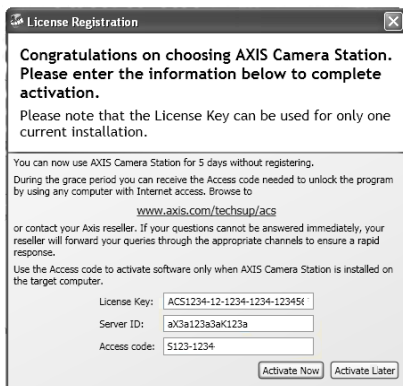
License Registration

Congratulations on choosing AXIS Camera Station. Please enter the information below to complete activation.

Please note that the License Key can be used for only one current installation.

You can now use AXIS Camera Station for 5 days without registering.

During the grace period you can receive the Access code needed to unlock the program by using any computer with Internet access. Browse to

www.axis.com/techsup/acs

or contact your Axis reseller. If your questions cannot be answered immediately, your reseller will forward your queries through the appropriate channels to ensure a rapid response.

Use the Access code to activate software only when AXIS Camera Station is installed on the target computer.

License Key: ACS1234-12-1234-1234-12345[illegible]

Server ID: aX3a123a3aK123a

Access code: 5123-1234

Activate Now | Activate Later